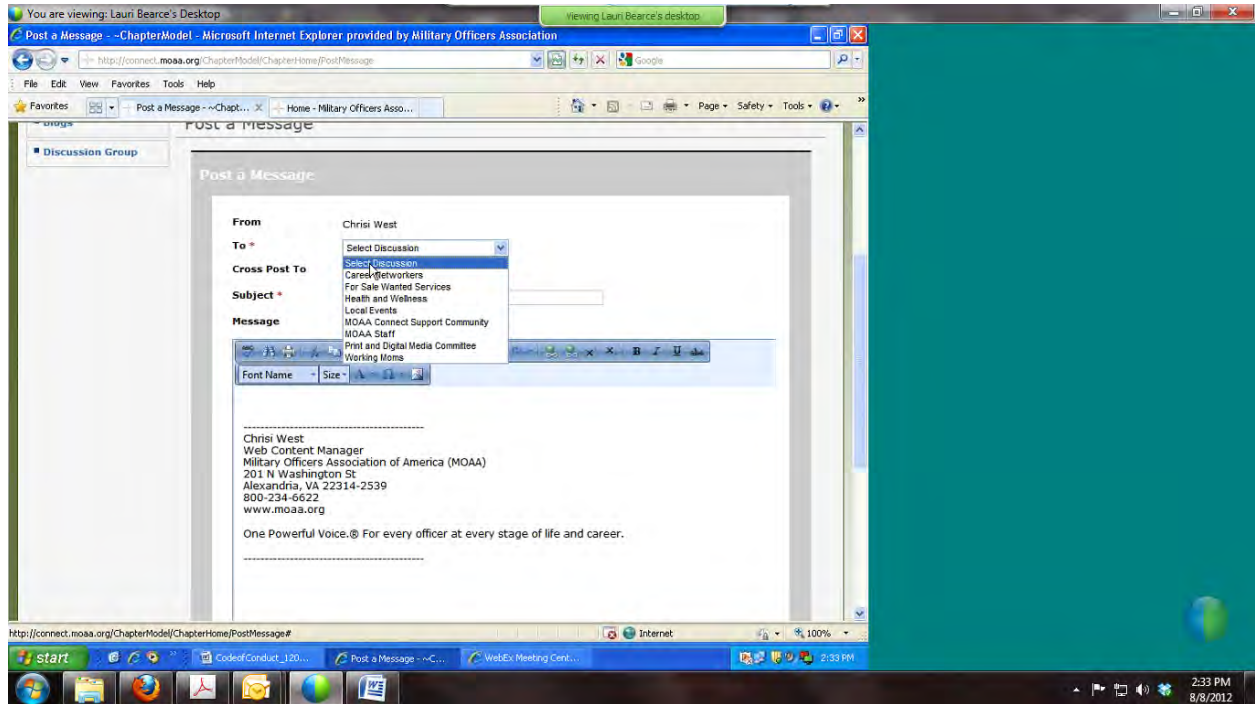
You are viewing: Lauri Bearce's Desktop

Viewing Lauri Bearce's desktop

Post a Message - ~ChapterModel - Microsoft Internet Explorer provided by Military Officers Association

http://connect.moaa.org/ChapterModel/ChapterHome/PostMessage

Google

File Edit View Favorites Tools Help

Favorites

Post a Message - ~Chapt...

Home - Military Officers Asso...

Page Safety Tools

Blogs

Post a Message

Discussion Group

Post a Message

From
Chrisi West

To *
Select Discussion

Select Discussion
Career Networkers
For Sale Wanted Services
Health and Wellness
Local Events
MOAA Connect Support Community
MOAA Staff
Print and Digital Media Committee
Working Moms

Cross Post To

Subject *

Message

Font Name
Size

---------------------------------------------
Chrisi West
Web Content Manager
Military Officers Association of America (MOAA)
201 N Washington St
Alexandria, VA 22314-2539
800-234-6622
www.moaa.org

One Powerful Voice.® For every officer at every stage of life and career.

---------------------------------------------

http://connect.moaa.org/ChapterModel/ChapterHome/PostMessage#

Internet

100%

start

CodeofConduct_120...

Post a Message - ~C...

WebEx Meeting Cent...

2:33 PM

2:33 PM
8/8/2012